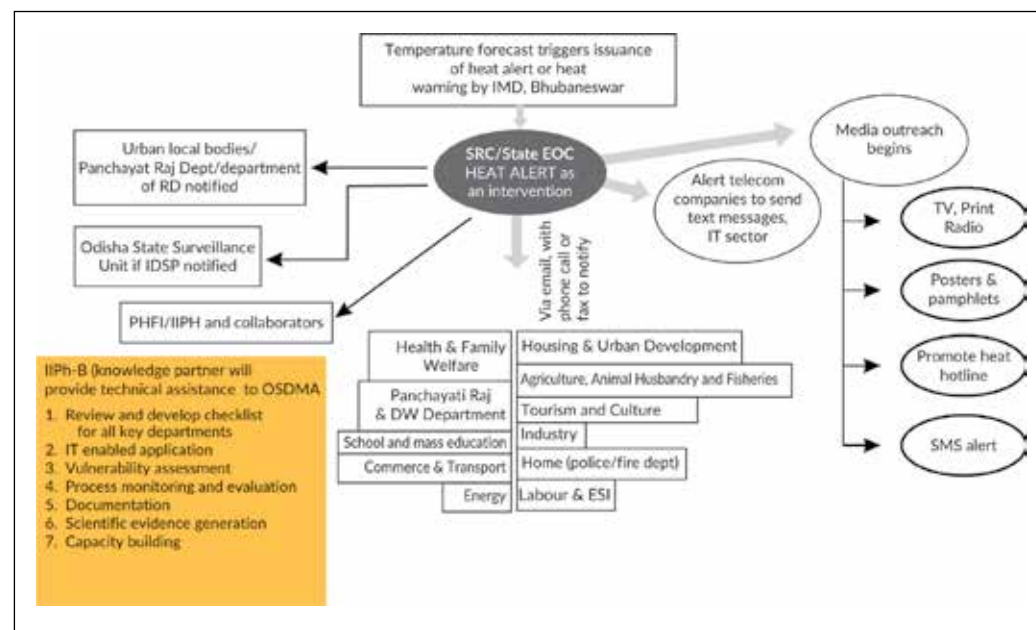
Temperature forecast triggers issuance of heat alert or heat warning by IMD, Bhubaneswar

Urban local bodies/ Panchayat Raj Dept/department of RD notified

SRC/State EOC HEAT ALERT as an intervention

Media outreach begins

Alert telecom companies to send text messages, IT sector

Odisha State Surveillance Unit if IDSP notified

Via email, with phone call or fax to notify

TV, Print Radio

Posters & pamphlets

PHFI/IIPH and collaborators

Promote heat hotline

SMS alert

IIPh-B (knowledge partner will provide technical assistance to OSDMA
1. Review and develop checklist for all key departments
2. IT enabled application
3. Vulnerability assessment
4. Process monitoring and evaluation
5. Documentation
6. Scientific evidence generation
7. Capacity building

Health & Family Welfare

Panchayati Raj & DW Department

School and mass education

Commerce & Transport

Energy

Housing & Urban Development

Agriculture, Animal Husbandry and Fisheries

Tourism and Culture

Industry

Home (police/fire dept)

Labour & ESI